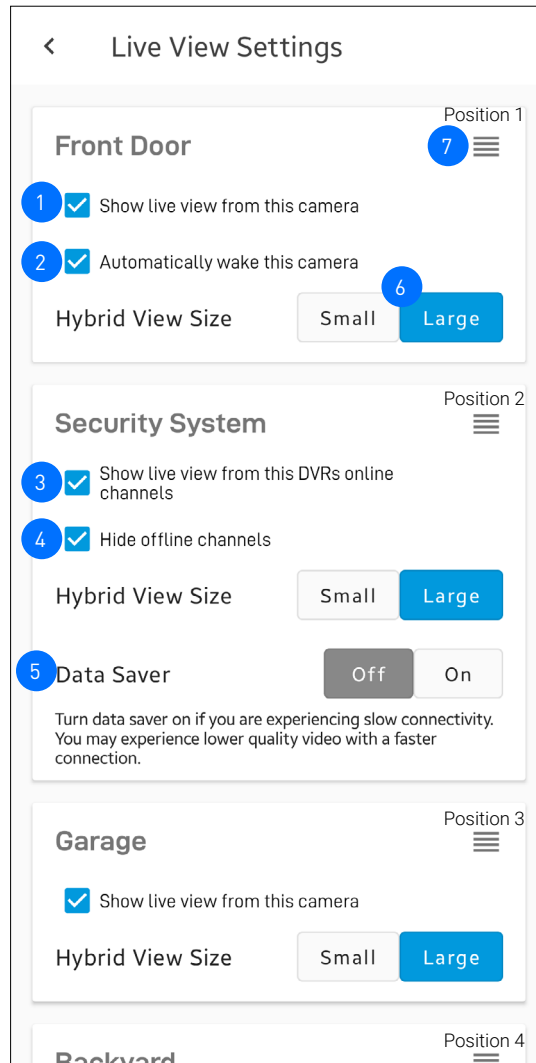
<

Live View Settings

Position 1

Front Door

7

1 Show live view from this camera

2 Automatically wake this camera

6

Hybrid View Size

Small

Large

Position 2

Security System

3 Show live view from this DVRs online channels

4 Hide offline channels

Hybrid View Size

Small

Large

5 Data Saver

Off

On

Turn data saver on if you are experiencing slow connectivity. You may experience lower quality video with a faster connection.

Position 3

Garage

Show live view from this camera

Hybrid View Size

Small

Large

Position 4

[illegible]